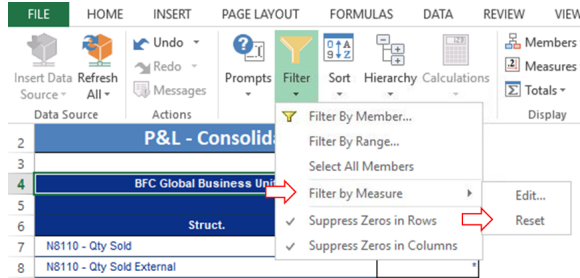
FILE HOME INSERT PAGE LAYOUT FORMULAS DATA REVIEW VIEW

Insert Data Source
Refresh All
Undo
Redo
Messages
Prompts
Filter
Sort
Hierarchy
Calculations
Members
Measures
Totals

Data Source
Actions
Display

Filter By Member...
Filter By Range...
Select All Members
Filter by Measure
Suppress Zeros in Rows
Suppress Zeros in Columns

Edit...
Reset

| 2 | P&L - Consolid |
|---|---|
| 3 | |
| 4 | BFC Global Business Uni |
| 5 | |
| 6 | Struct. |
| 7 | N8110 - Qty Sold |
| 8 | N8110 - Qty Sold External |